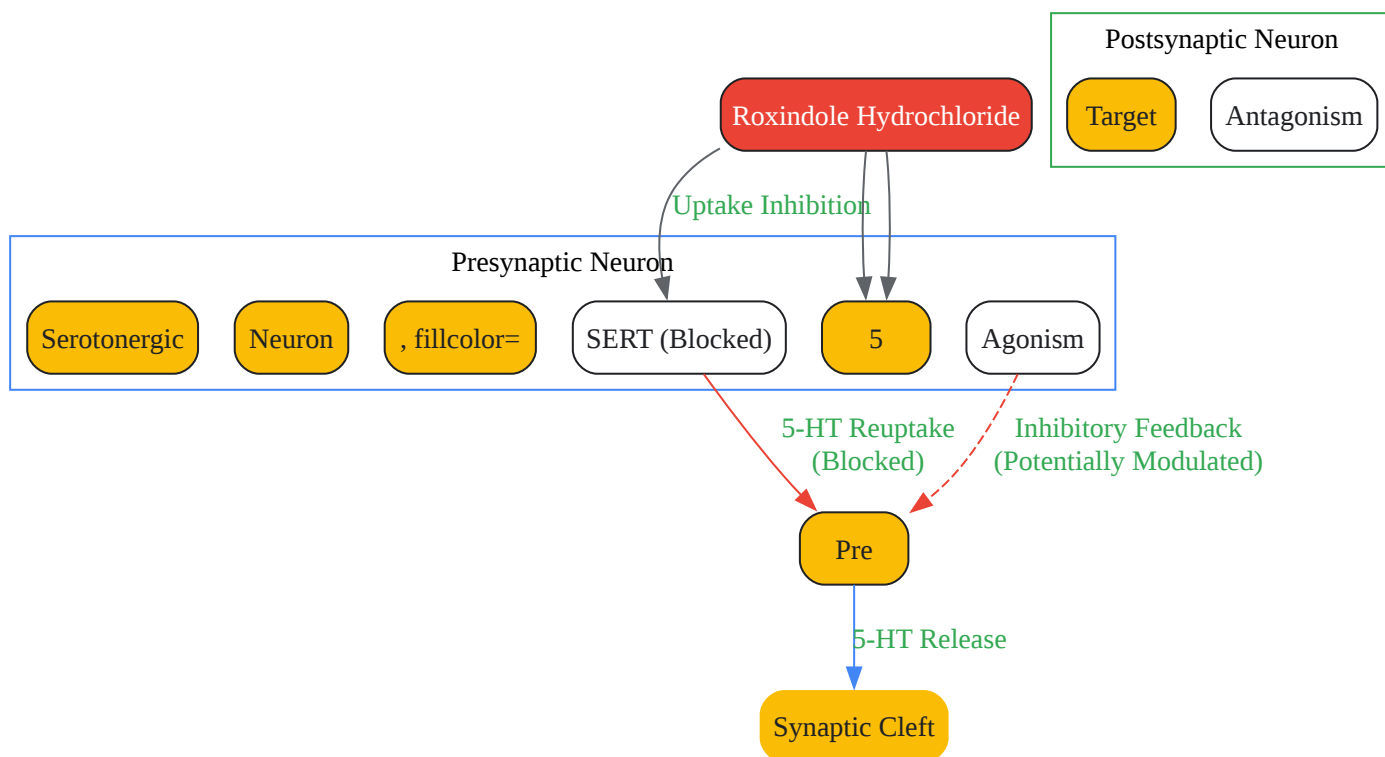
Postsynaptic Neuron

Target

Antagonism

Roxindole Hydrochloride

Uptake Inhibition

Presynaptic Neuron

Serotonergic

Neuron

, fillcolor=

SERT (Blocked)

5

Agonism

5-HT Reuptake (Blocked)

Inhibitory Feedback (Potentially Modulated)

Pre

5-HT Release

Synaptic Cleft